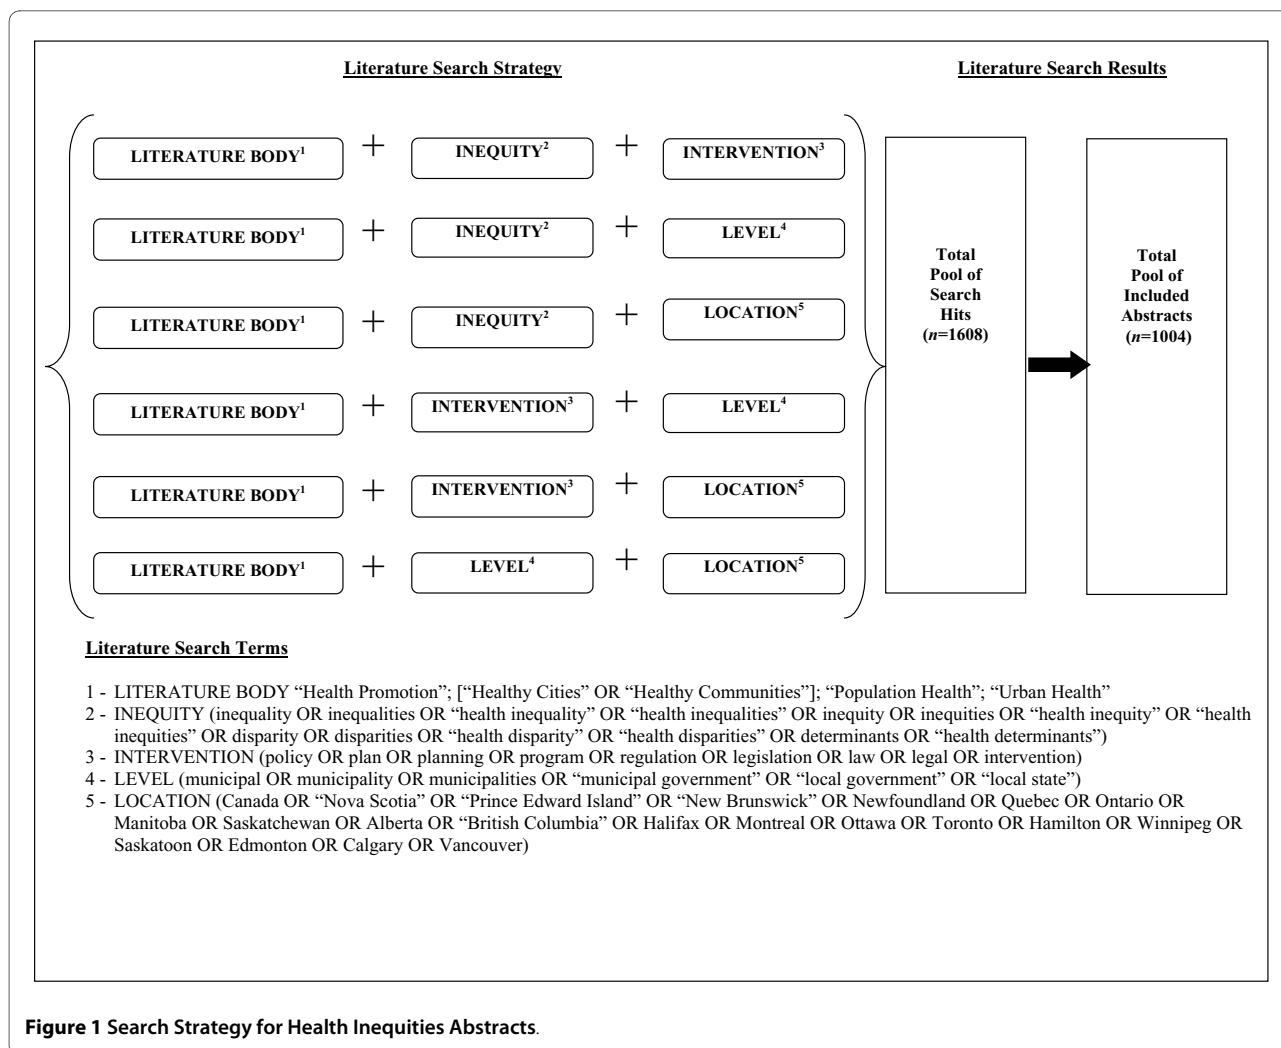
Literature Search Strategy

Literature Search Results

LITERATURE BODY$^1$ + INEQUITY$^2$ + INTERVENTION$^3$

LITERATURE BODY$^1$ + INEQUITY$^2$ + LEVEL$^4$

LITERATURE BODY$^1$ + INEQUITY$^2$ + LOCATION$^5$

LITERATURE BODY$^1$ + INTERVENTION$^3$ + LEVEL$^4$

LITERATURE BODY$^1$ + INTERVENTION$^3$ + LOCATION$^5$

LITERATURE BODY$^1$ + LEVEL$^4$ + LOCATION$^5$

Total Pool of Search Hits ($n$=1608)

Total Pool of Included Abstracts ($n$=1004)

Literature Search Terms

1 - LITERATURE BODY "Health Promotion"; ["Healthy Cities" OR "Healthy Communities"]; "Population Health"; "Urban Health"
2 - INEQUITY (inequality OR inequalities OR "health inequality" OR "health inequalities" OR inequity OR inequities OR "health inequity" OR "health inequities" OR disparity OR disparities OR "health disparity" OR "health disparities" OR determinants OR "health determinants")
3 - INTERVENTION (policy OR plan OR planning OR program OR regulation OR legislation OR law OR legal OR intervention)
4 - LEVEL (municipal OR municipality OR municipalities OR "municipal government" OR "local government" OR "local state")
5 - LOCATION (Canada OR "Nova Scotia" OR "Prince Edward Island" OR "New Brunswick" OR Newfoundland OR Quebec OR Ontario OR Manitoba OR Saskatchewan OR Alberta OR "British Columbia" OR Halifax OR Montreal OR Ottawa OR Toronto OR Hamilton OR Winnipeg OR Saskatoon OR Edmonton OR Calgary OR Vancouver)

Figure 1 Search Strategy for Health Inequities Abstracts.